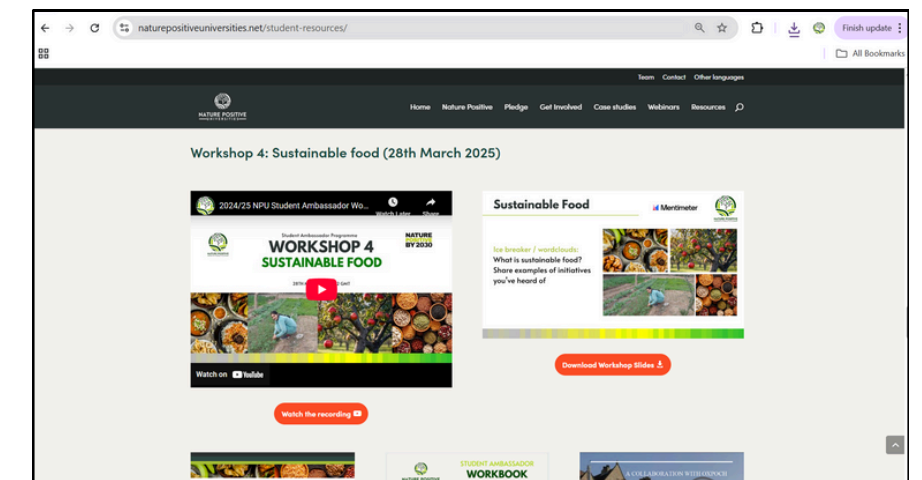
naturepositiveuniversities.net/student-resources/

Finish update

All Bookmarks

Team Contact Other languages

NATURE POSITIVE

Home Nature Positive Pledge Get Involved Case studies Webinars Resources

Workshop 4: Sustainable food (28th March 2025)

2024/25 NPU Student Ambassador Wo...

Watch Later Share

Student Ambassador Programme

WORKSHOP 4

SUSTAINABLE FOOD

NATURE POSITIVE BY 2030

28TH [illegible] GMT

Watch on YouTube

Watch the recording

Sustainable Food

Mentimeter

Ice-breaker / wordclouds:
What is sustainable food?
Share examples of initiatives you've heard of

Download Workshop Slides

STUDENT AMBASSADOR

WORKBOOK

NATURE POSITIVE

A COLLABORATION WITH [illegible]